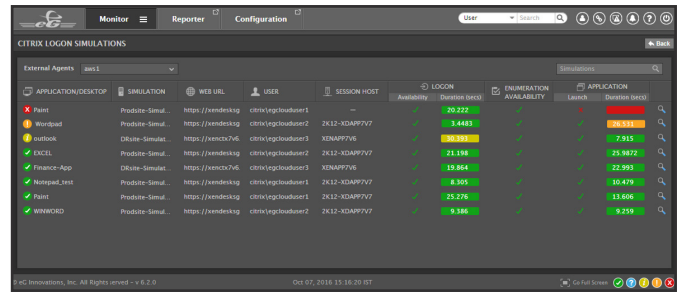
eG Monitor Reporter Configuration User Search

CITRIX LOGON SIMULATIONS

Back

External Agents aws1

Simulations

| APPLICATION/DESKTOP | SIMULATION | WEB URL | USER | SESSION HOST | LOGON Availability | LOGON Duration (secs) | ENUMERATION AVAILABILITY | APPLICATION Launch | APPLICATION Duration (secs) |
|---|---|---|---|---|---|---|---|---|---|
| Paint | Prodsite-Simul... | https://xendesksg | citrix\egclouduser1 | -- | ✓ | 20.222 | ✓ | ✓ | |
| Wordpad | Prodsite-Simul... | https://xendesksg | citrix\egclouduser2 | 2K12-XDAPP7V7 | ✓ | 3.4483 | ✓ | ✓ | 26.531 |
| outlook | DRsite-Simulat... | https://xenctx7v6 | citrix\egclouduser3 | XENAPP7V6 | ✓ | 30.393 | ✓ | ✓ | 7.915 |
| EXCEL | Prodsite-Simul... | https://xendesksg | citrix\egclouduser2 | 2K12-XDAPP7V7 | ✓ | 21.198 | ✓ | ✓ | 25.9872 |
| Finance-App | DRsite-Simulat... | https://xenctx7v6 | citrix\egclouduser3 | XENAPP7V6 | ✓ | 19.864 | ✓ | ✓ | 22.993 |
| Notepad_test | Prodsite-Simul... | https://xendesksg | citrix\egclouduser1 | 2K12-XDAPP7V7 | ✓ | 8.505 | ✓ | ✓ | 10.479 |
| Paint | Prodsite-Simul... | https://xendesksg | citrix\egclouduser2 | 2K12-XDAPP7V7 | ✓ | 25.276 | ✓ | ✓ | 13.606 |
| WINWORD | Prodsite-Simul... | https://xendesksg | citrix\egclouduser2 | 2K12-XDAPP7V7 | ✓ | 9.386 | ✓ | ✓ | 9.259 |

0 eG Innovations, Inc. All Rights erved – v 6.2.0    Oct 07, 2016 15:16:20 IST    Go Full Screen